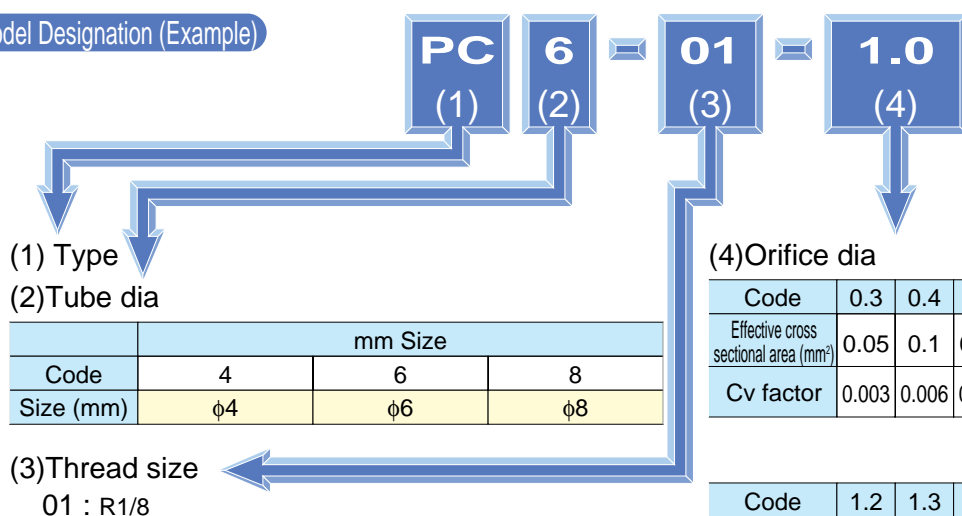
odel Designation (Example)

PC (1) 6 (2) 01 (3) 1.0 (4)

(1) Type

(2)Tube dia

| | mm Size | | |
|---|---|---|---|
| Code | 4 | 6 | 8 |
| Size (mm) | $\phi$4 | $\phi$6 | $\phi$8 |

(3)Thread size
01 : R1/8

(4)Orifice dia

| Code | 0.3 | 0.4 | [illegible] |
|---|---|---|---|
| Effective cross sectional area (mm²) | 0.05 | 0.1 | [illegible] |
| Cv factor | 0.003 | 0.006 | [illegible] |

| Code | 1.2 | 1.3 | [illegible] |
|---|---|---|---|